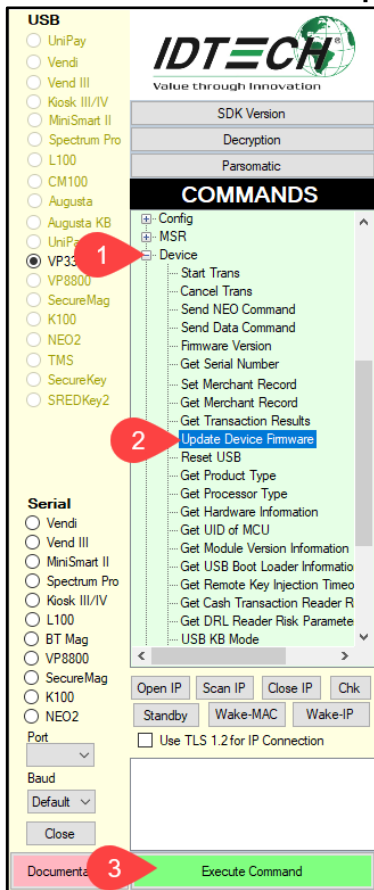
USB
UniPay
Vendi
Vend III
Kiosk III/IV
MiniSmart II
Spectrum Pro
L100
CM100
Augusta
Augusta KB
UniPa
VP33
VP8800
SecureMag
K100
NEO2
TMS
SecureKey
SREDKey2

IDTECH
Value through Innovation

SDK Version
Decryption
Parsomatic

COMMANDS
Config
MSR
1
Device
Start Trans
Cancel Trans
Send NEO Command
Send Data Command
Firmware Version
Get Serial Number
Set Merchant Record
Get Merchant Record
Get Transaction Results
2
Update Device Firmware
Reset USB
Get Product Type
Get Processor Type
Get Hardware Information
Get UID of MCU
Get Module Version Information
Get USB Boot Loader Informatio
Get Remote Key Injection Timeo
Get Cash Transaction Reader R
Get DRL Reader Risk Paramete
USB KB Mode

Serial
Vendi
Vend III
MiniSmart II
Spectrum Pro
Kiosk III/IV
L100
BT Mag
VP8800
SecureMag
K100
NEO2
Port
Baud
Default
Close

Open IP
Scan IP
Close IP
Chk
Standby
Wake-MAC
Wake-IP
Use TLS 1.2 for IP Connection

Documenta
3
Execute Command